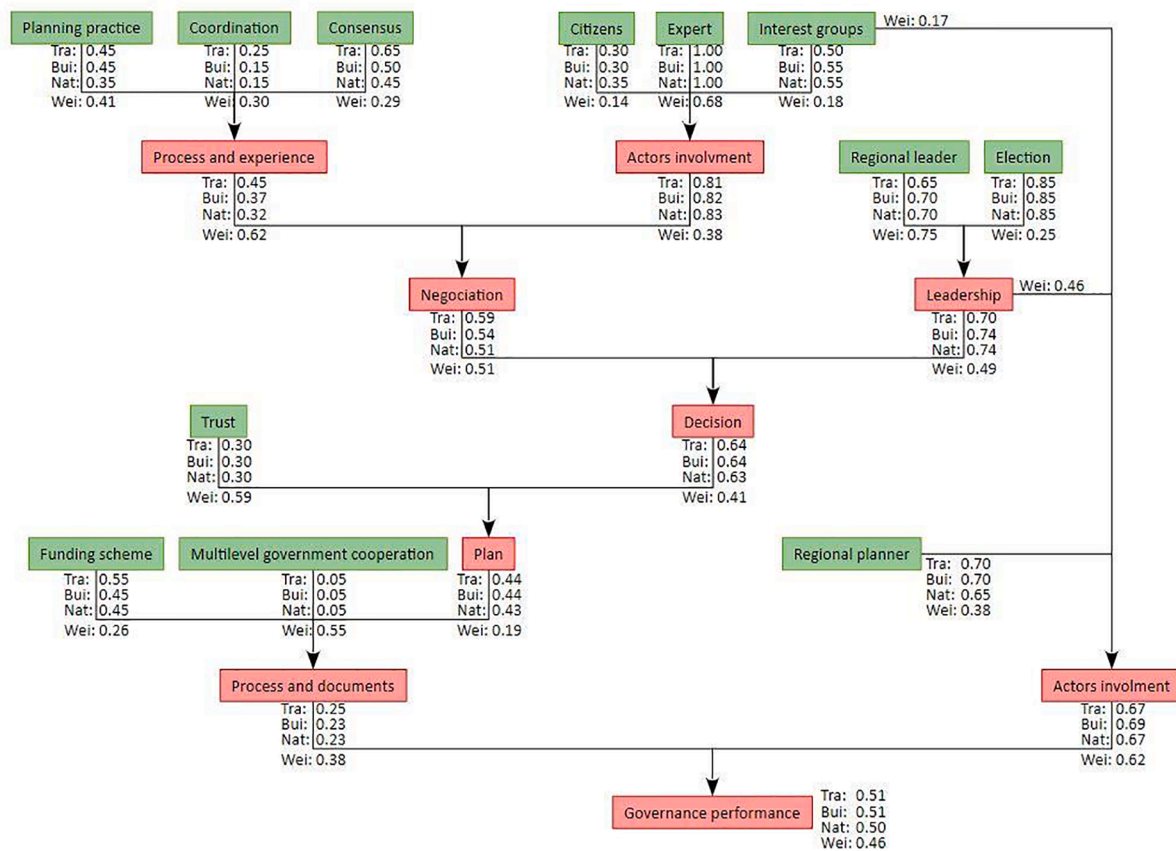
Planning practice
Tra: 0.45
Bui: 0.45
Nat: 0.35
Wei: 0.41

Coordination
Tra: 0.25
Bui: 0.15
Nat: 0.15
Wei: 0.30

Consensus
Tra: 0.65
Bui: 0.50
Nat: 0.45
Wei: 0.29

Citizens
Tra: 0.30
Bui: 0.30
Nat: 0.35
Wei: 0.14

Expert
Tra: 1.00
Bui: 1.00
Nat: 1.00
Wei: 0.68

Interest groups
Tra: 0.50
Bui: 0.55
Nat: 0.55
Wei: 0.18

Wei: 0.17

Process and experience
Tra: 0.45
Bui: 0.37
Nat: 0.32
Wei: 0.62

Actors involvment
Tra: 0.81
Bui: 0.82
Nat: 0.83
Wei: 0.38

Regional leader
Tra: 0.65
Bui: 0.70
Nat: 0.70
Wei: 0.75

Election
Tra: 0.85
Bui: 0.85
Nat: 0.85
Wei: 0.25

Negociation
Tra: 0.59
Bui: 0.54
Nat: 0.51
Wei: 0.51

Leadership
Wei: 0.46
Tra: 0.70
Bui: 0.74
Nat: 0.74
Wei: 0.49

Trust
Tra: 0.30
Bui: 0.30
Nat: 0.30
Wei: 0.59

Decision
Tra: 0.64
Bui: 0.64
Nat: 0.63
Wei: 0.41

Funding scheme
Tra: 0.55
Bui: 0.45
Nat: 0.45
Wei: 0.26

Multilevel government cooperation
Tra: 0.05
Bui: 0.05
Nat: 0.05
Wei: 0.55

Plan
Tra: 0.44
Bui: 0.44
Nat: 0.43
Wei: 0.19

Regional planner
Tra: 0.70
Bui: 0.70
Nat: 0.65
Wei: 0.38

Process and documents
Tra: 0.25
Bui: 0.23
Nat: 0.23
Wei: 0.38

Actors involment
Tra: 0.67
Bui: 0.69
Nat: 0.67
Wei: 0.62

Governance performance
Tra: 0.51
Bui: 0.51
Nat: 0.50
Wei: 0.46